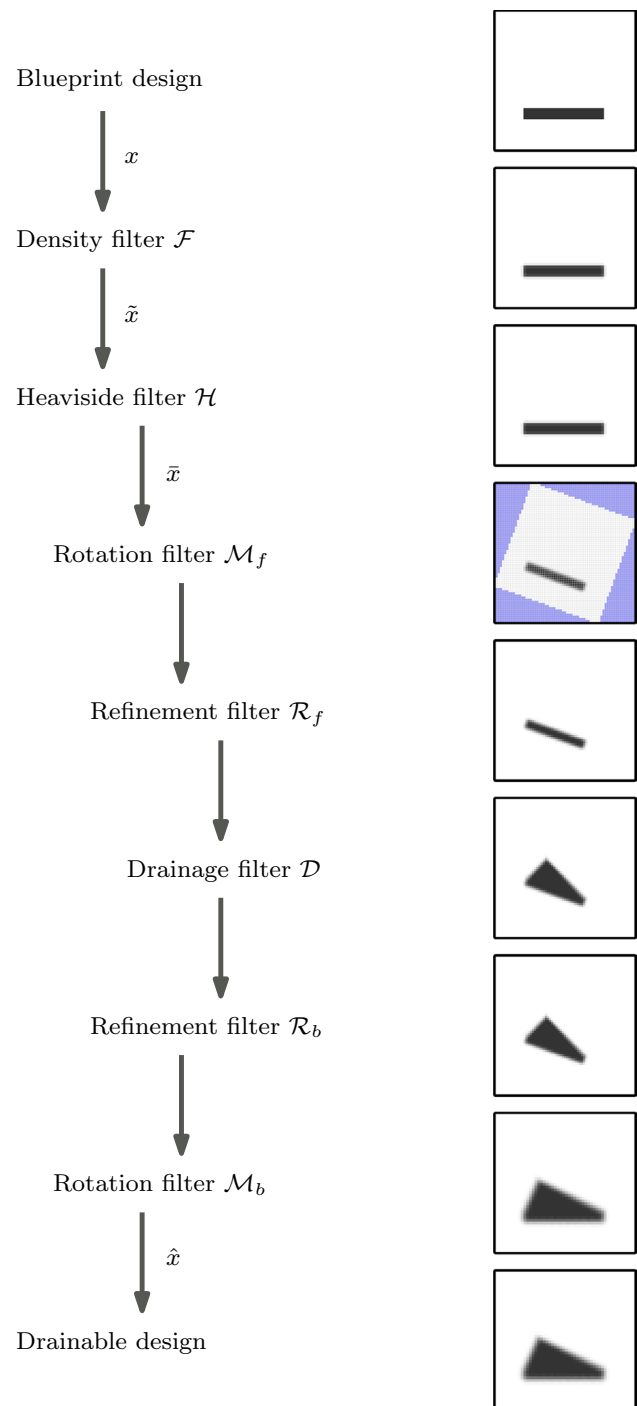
Blueprint design

$x$

Density filter $\mathcal{F}$

$\tilde{x}$

Heaviside filter $\mathcal{H}$

$\bar{x}$

Rotation filter $\mathcal{M}_f$

Refinement filter $\mathcal{R}_f$

Drainage filter $\mathcal{D}$

Refinement filter $\mathcal{R}_b$

Rotation filter $\mathcal{M}_b$

$\hat{x}$

Drainable design